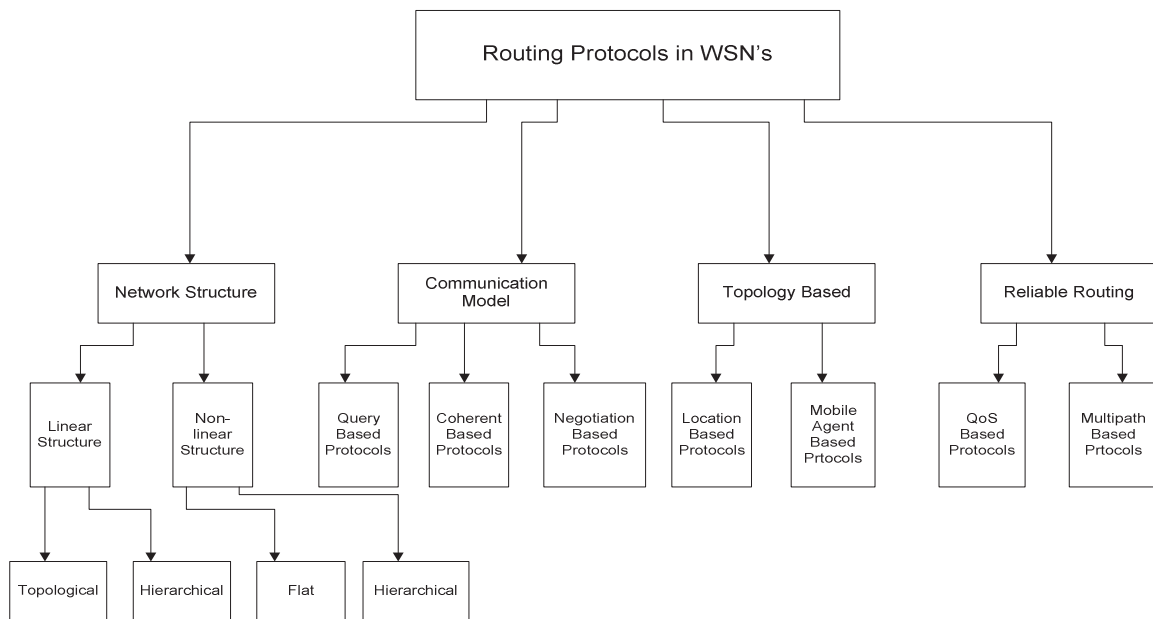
Routing Protocols in WSN's

Network Structure

Communication Model

Topology Based

Reliable Routing

Linear Structure

Non-linear Structure

Query Based Protocols

Coherent Based Protocols

Negotiation Based Protocols

Location Based Protocols

Mobile Agent Based Prtocols

QoS Based Protocols

Multipath Based Prtcols

Topological

Hierarchical

Flat

Hierarchical